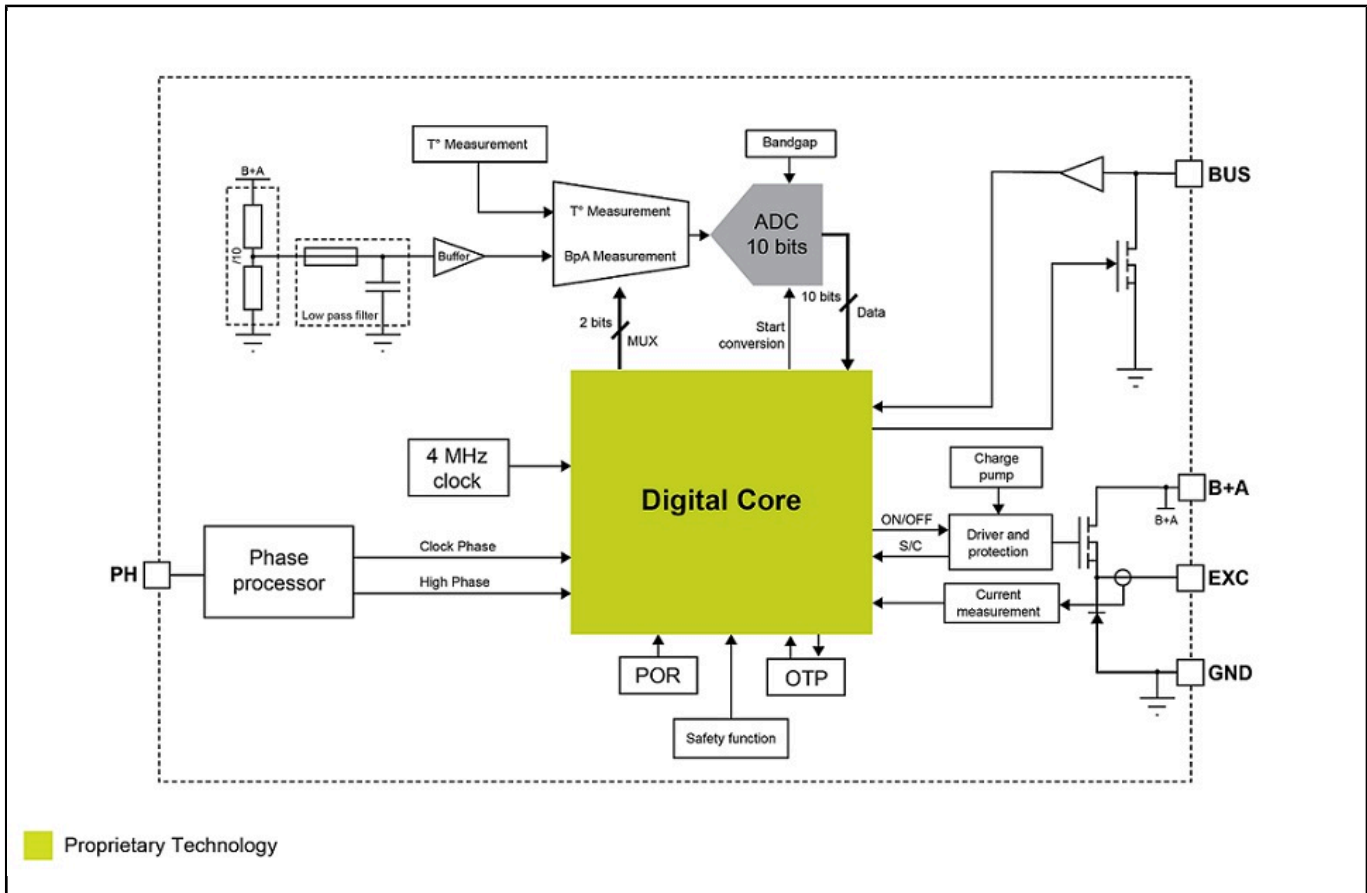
T° Measurement

Bandgap

B+A

/10

Low pass filter

Buffer

T° Measurement

BpA Measurement

ADC
10 bits

BUS

10 bits

Data

2 bits

MUX

Start conversion

4 MHz clock

Digital Core

Charge pump

B+A

B+A

ON/OFF

Driver and protection

S/C

PH

Phase processor

Clock Phase

High Phase

EXC

Current measurement

GND

POR

OTP

Safety function

Proprietary Technology